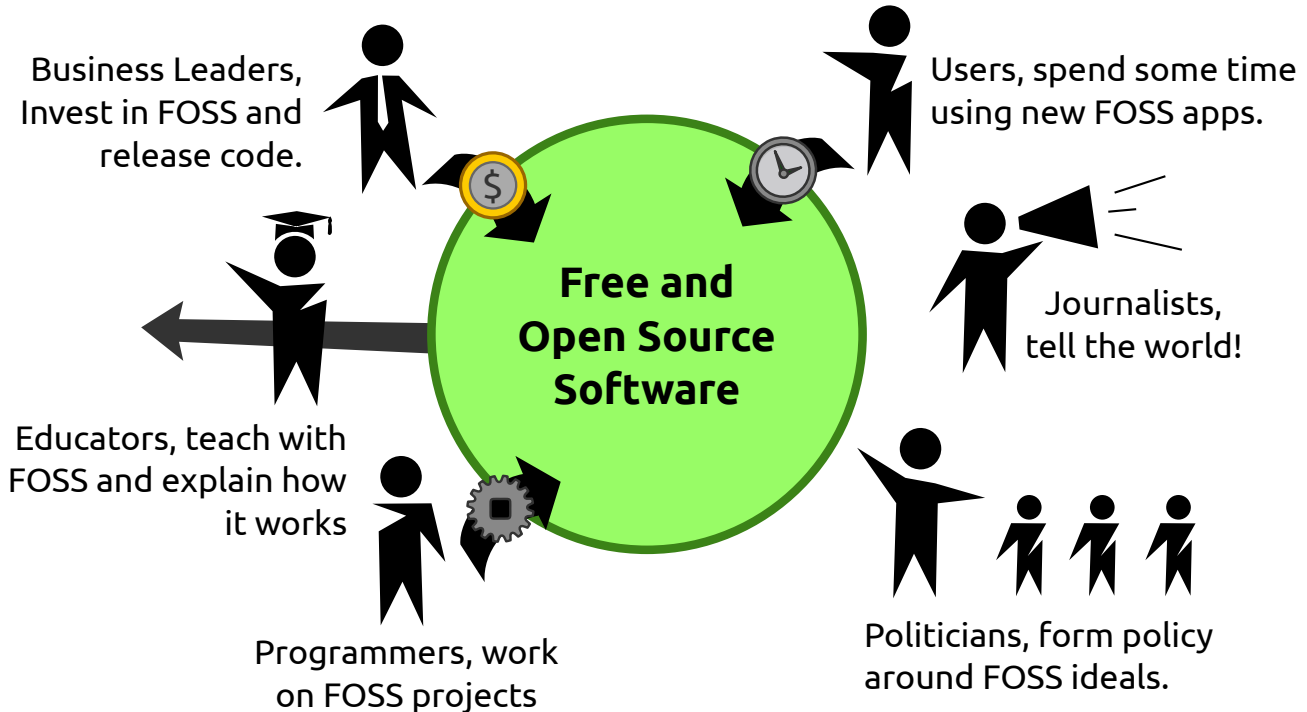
Business Leaders, Invest in FOSS and release code.

Users, spend some time using new FOSS apps.

$

Free and Open Source Software

Journalists, tell the world!

Educators, teach with FOSS and explain how it works

Programmers, work on FOSS projects

Politicians, form policy around FOSS ideals.